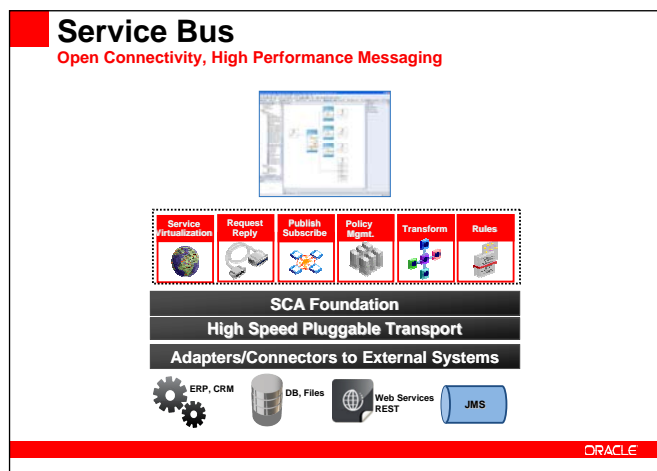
Service Bus
Open Connectivity, High Performance Messaging

Service Virtualization

Request Reply

Publish Subscribe

Policy Mgmt.

Transform

Rules

SCA Foundation

High Speed Pluggable Transport

Adapters/Connectors to External Systems

ERP, CRM

DB, Files

Web Services REST

JMS

ORACLE